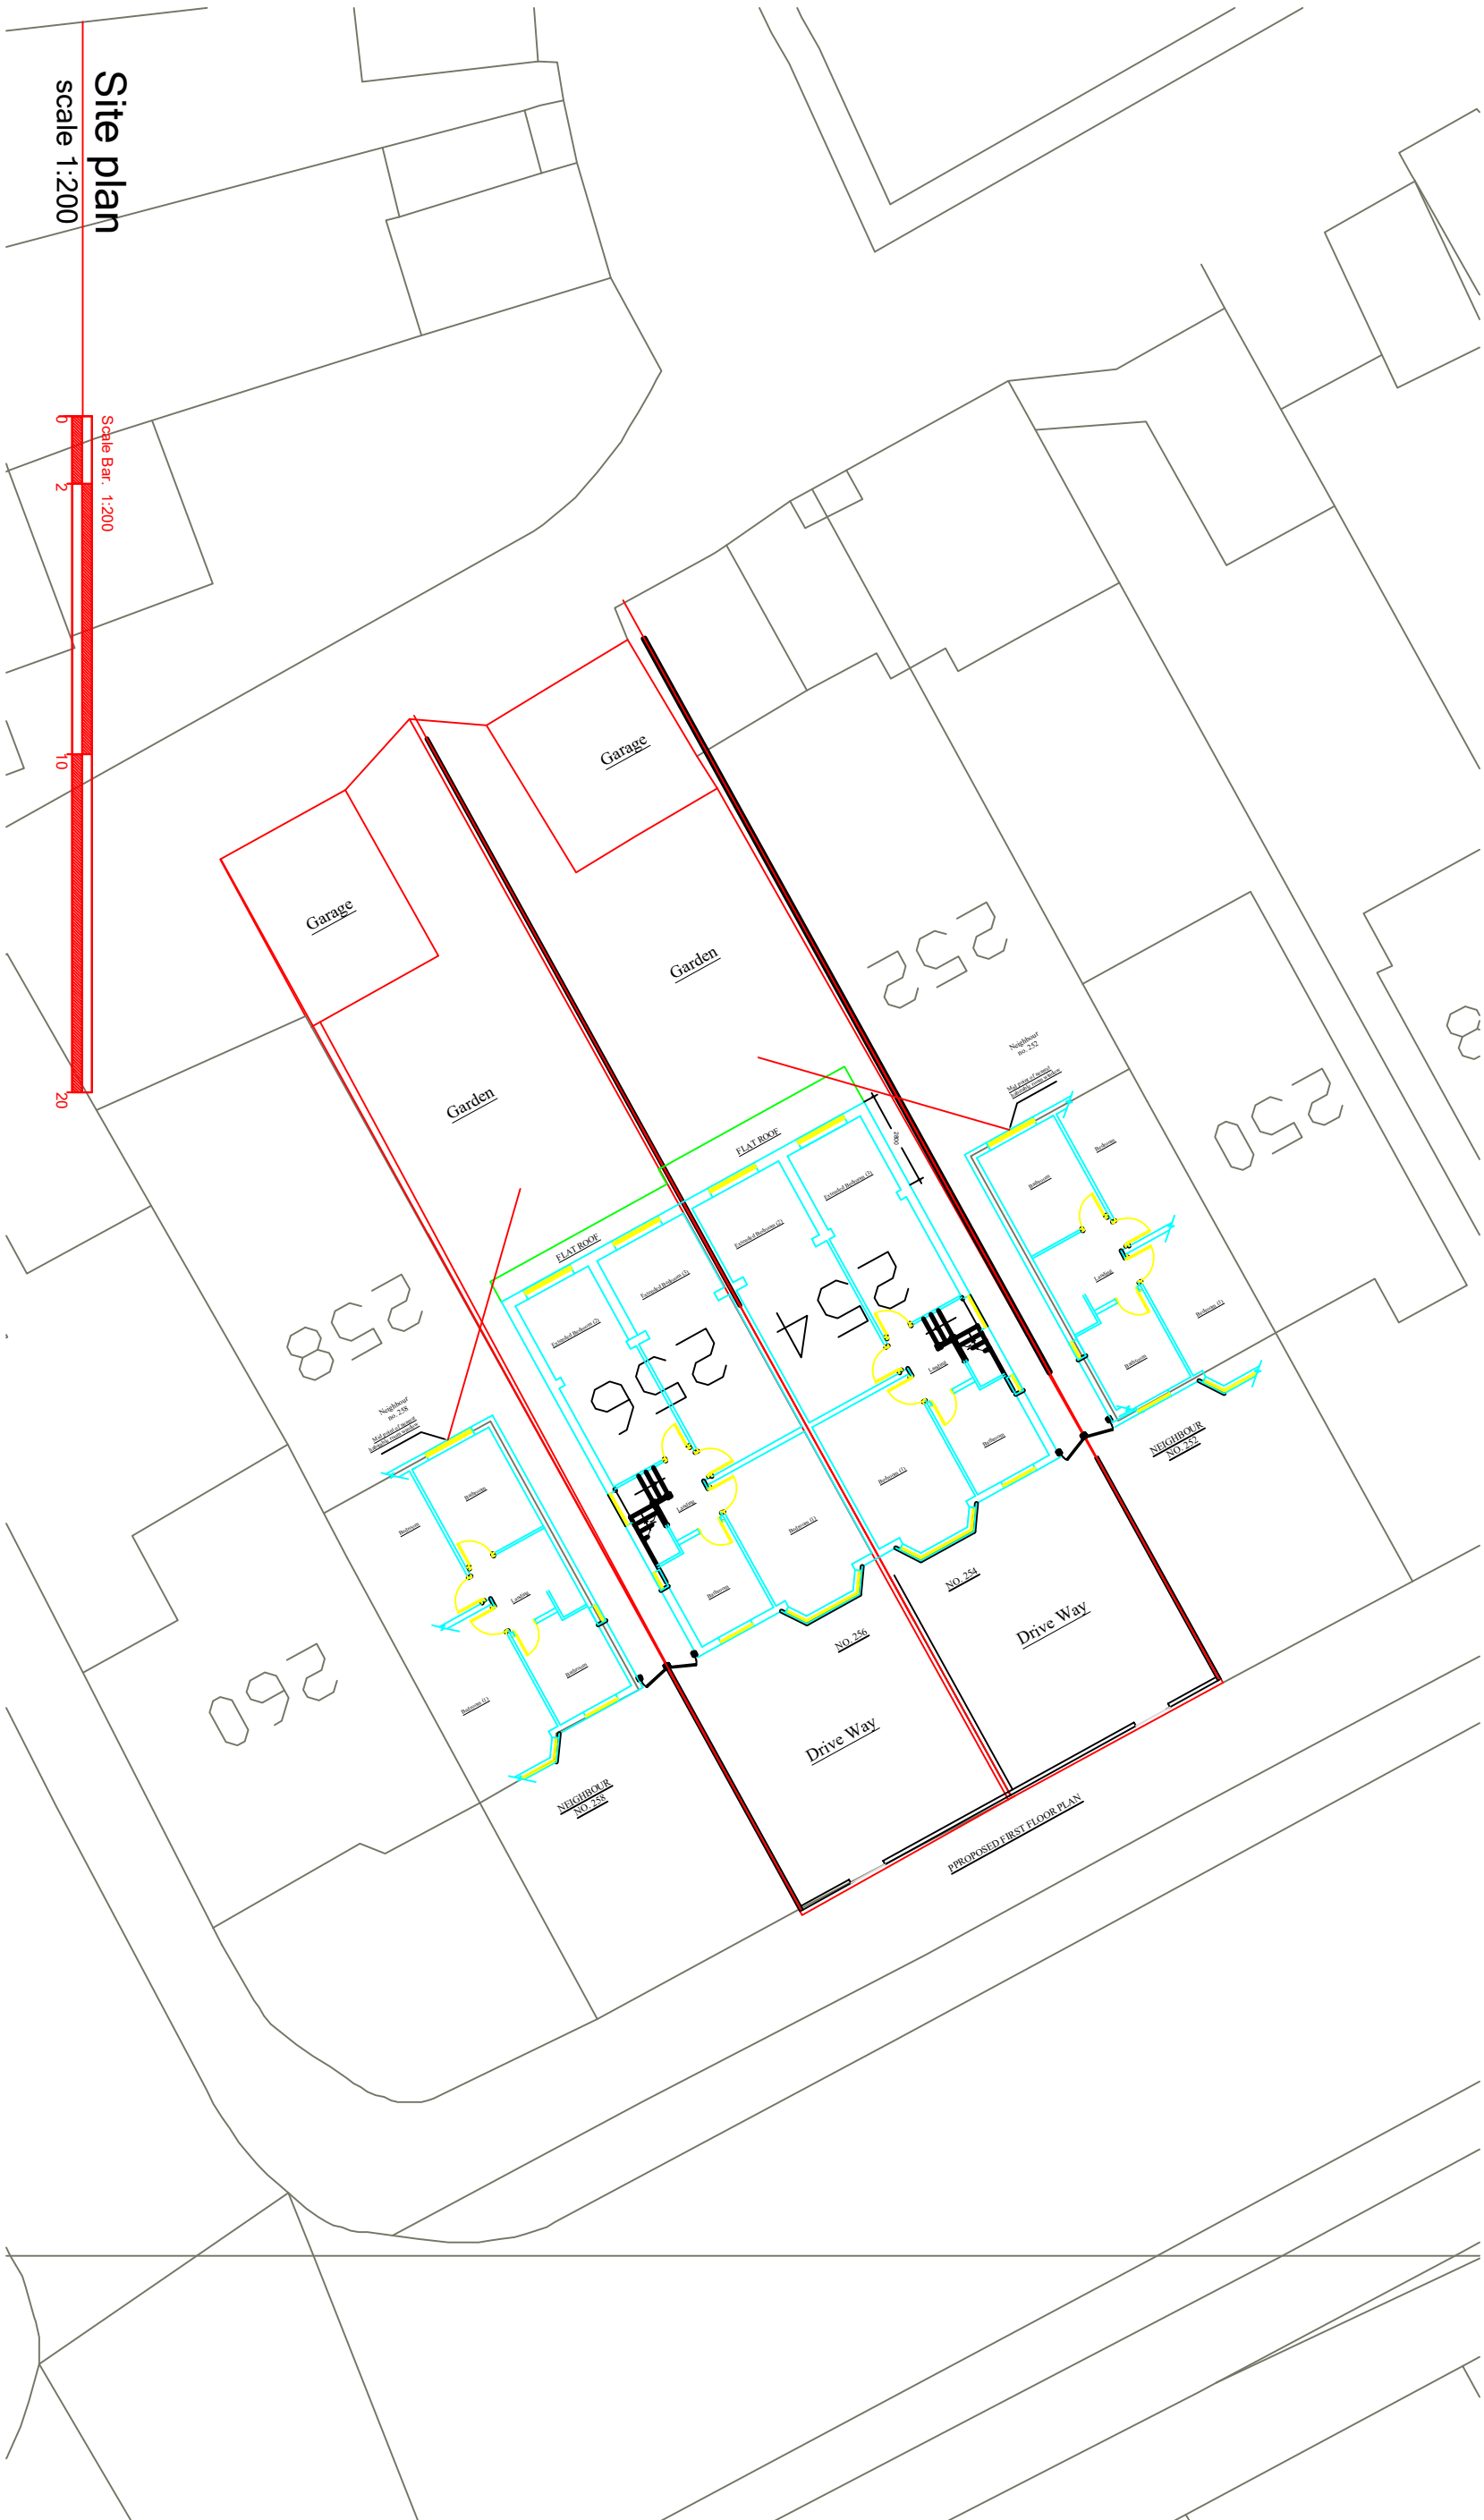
Site plan
scale 1:200

Scale Bar. 1:200
0
2
10
20

Garage
Garage
Garden
Garden
252
250
258
256
254
260
Neighbour no. 252
Neighbour no. 258
FLAT ROOF
FLAT ROOF
Extended Bedroom (2)
Extended Bedroom (3)
Extended Bedroom (2)
Extended Bedroom (3)
Bedroom
Bedroom
Landing
Landing
Bathroom
Bathroom
Bedroom (1)
Bedroom (1)
Bedroom
Bedroom
Landing
Bathroom
Bedroom (1)
Bedroom
Bedroom
Landing
Bathroom
Bedroom (1)
NEIGHBOUR NO 252
NEIGHBOUR NO 258
NO. 256
NO. 254
Drive Way
Drive Way
PPROPOSED FIRST FLOOR PLAN
2800